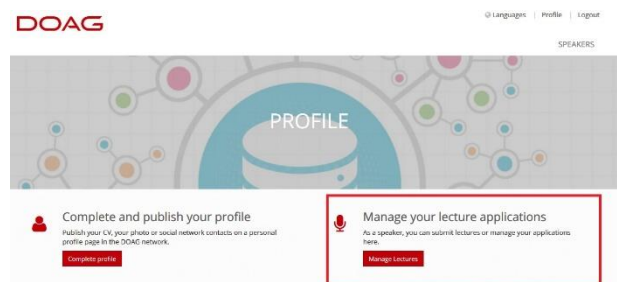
DOAG

Languages | Profile | Logout

SPEAKERS

PROFILE

Complete and publish your profile

Publish your CV, your photo or social network contacts on a personal profile page in the DOAG network.

Complete profile

Manage your lecture applications

As a speaker, you can submit lectures or manage your applications here.

Manage Lectures